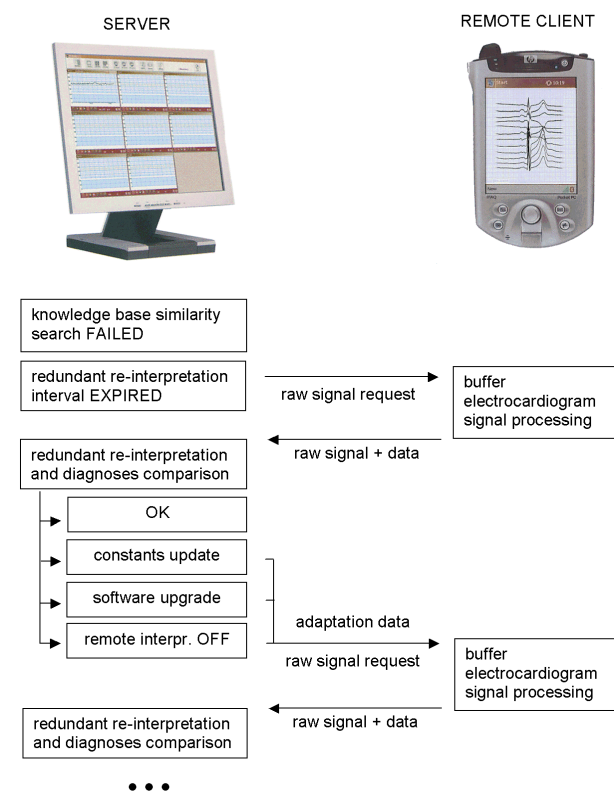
SERVER

REMOTE CLIENT

knowledge base similarity search FAILED

redundant re-interpretation interval EXPIRED

raw signal request

buffer electrocardiogram signal processing

raw signal + data

redundant re-interpretation and diagnoses comparison

OK

constants update

software upgrade

remote interpr. OFF

adaptation data

raw signal request

buffer electrocardiogram signal processing

raw signal + data

redundant re-interpretation and diagnoses comparison

• • •